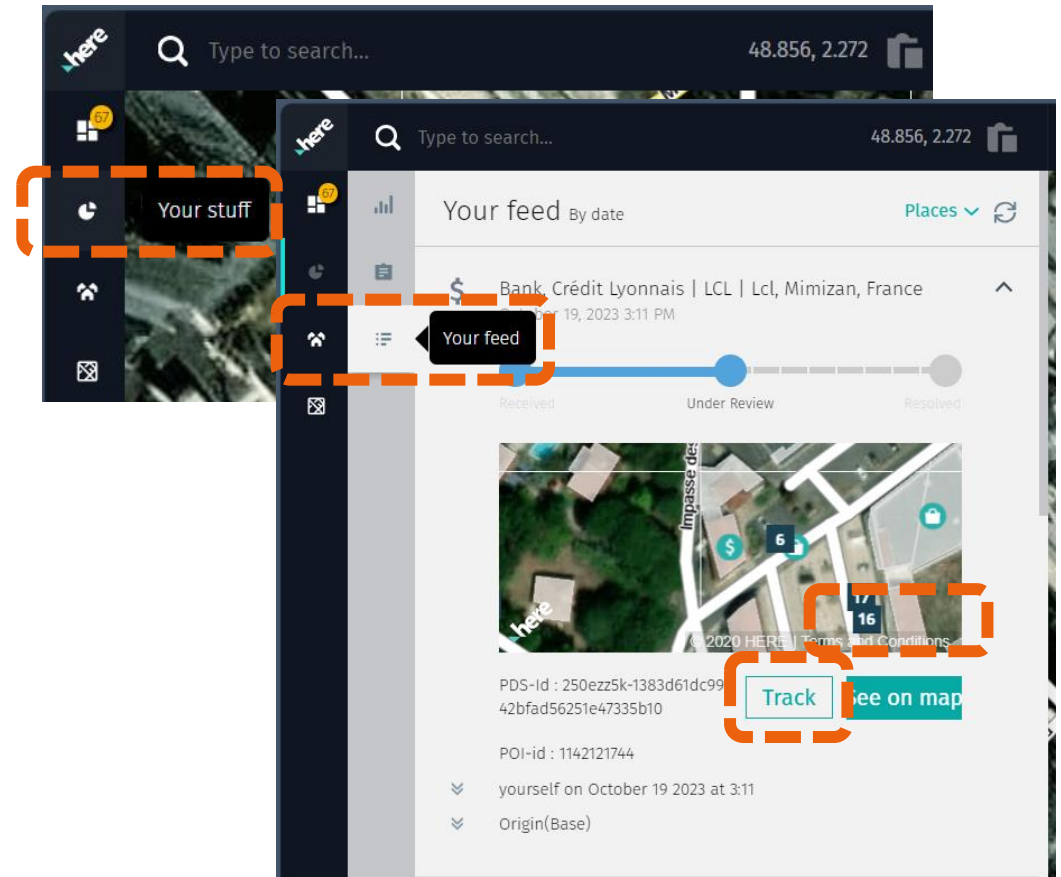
here
Type to search...
48.856, 2.272
67
Your stuff

here
Type to search...
48.856, 2.272
67
Your feed By date
Places
Your feed
Bank, Crédit Lyonnais | LCL | Lcl, Mimizan, France
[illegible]ber 19, 2023 3:11 PM
Received
Under Review
Resolved
Impasse des
6
17
16
here
© 2020 HERE | Terms and Conditions
PDS-Id : 250ezz5k-1383d61dc99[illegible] 42bfad56251e47335b10
Track
See on map
POI-id : 1142121744
yourself on October 19 2023 at 3:11
Origin(Base)